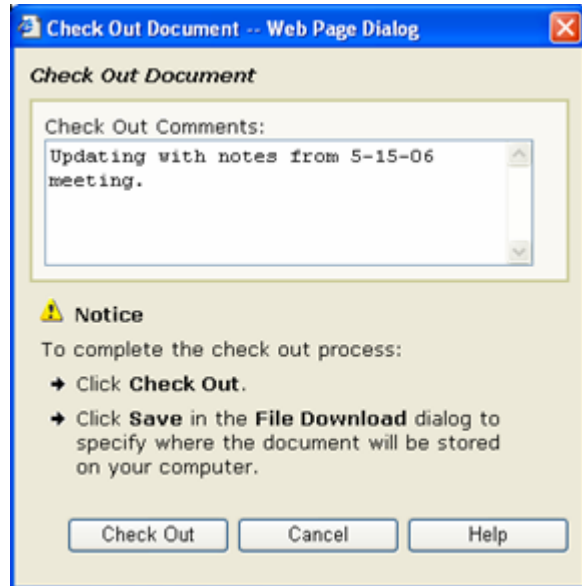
Check Out Document -- Web Page Dialog

Check Out Document

Check Out Comments:
Updating with notes from 5-15-06 meeting.

Notice

To complete the check out process:

→ Click Check Out.

→ Click Save in the File Download dialog to specify where the document will be stored on your computer.

Check Out
Cancel
Help